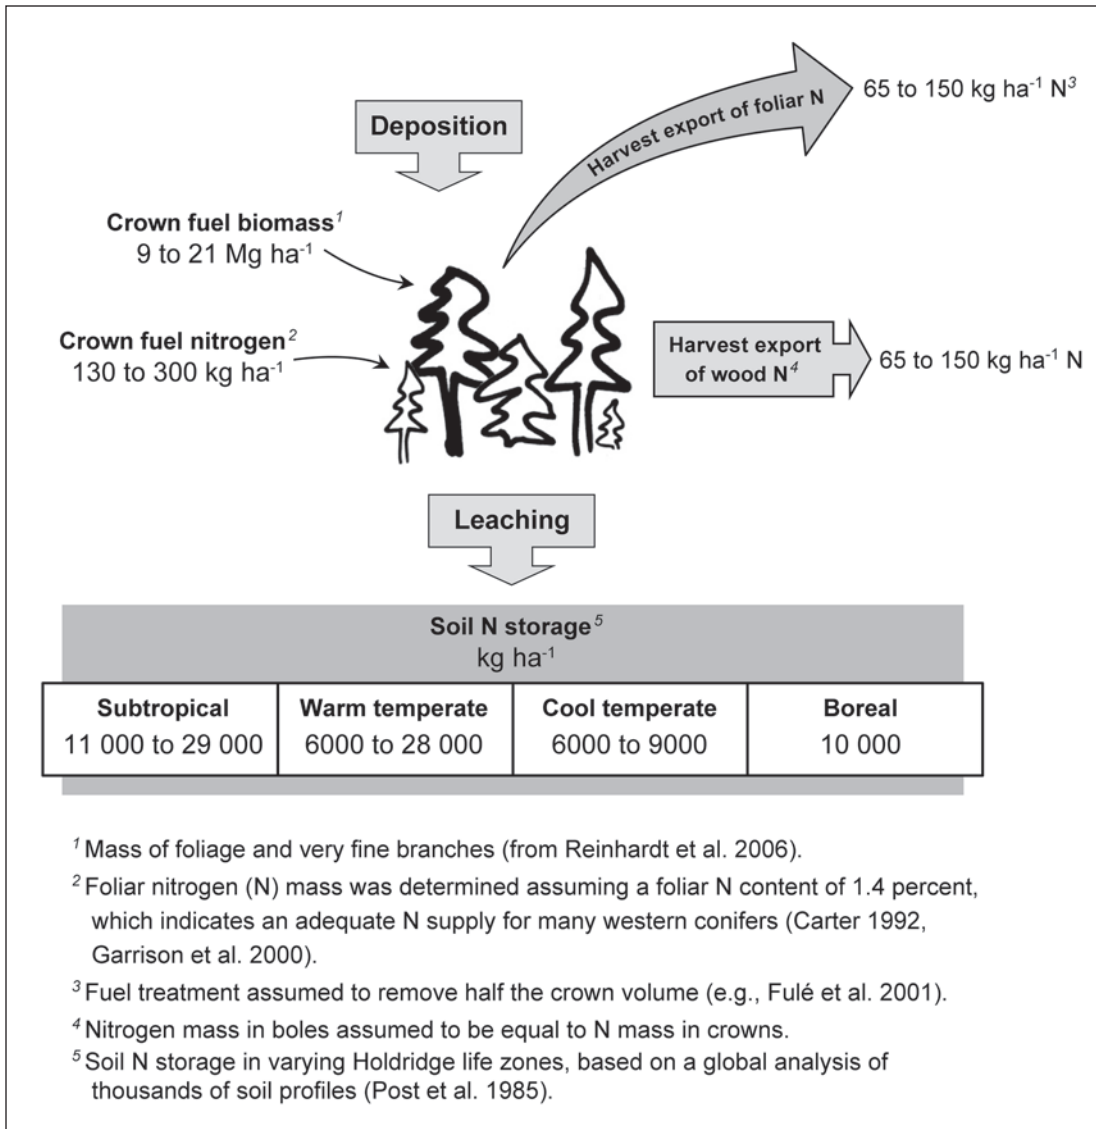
Deposition

Harvest export of foliar N

65 to 150 kg ha$^{-1}$ N$^{3}$

Crown fuel biomass$^{1}$
9 to 21 Mg ha$^{-1}$

Crown fuel nitrogen$^{2}$
130 to 300 kg ha$^{-1}$

Harvest export of wood N$^{4}$

65 to 150 kg ha$^{-1}$ N

Leaching

Soil N storage$^{5}$
kg ha$^{-1}$

| Subtropical | Warm temperate | Cool temperate | Boreal |
|---|---|---|---|
| 11 000 to 29 000 | 6000 to 28 000 | 6000 to 9000 | 10 000 |

$^{1}$ Mass of foliage and very fine branches (from Reinhardt et al. 2006).

$^{2}$ Foliar nitrogen (N) mass was determined assuming a foliar N content of 1.4 percent, which indicates an adequate N supply for many western conifers (Carter 1992, Garrison et al. 2000).

$^{3}$ Fuel treatment assumed to remove half the crown volume (e.g., Fulé et al. 2001).

$^{4}$ Nitrogen mass in boles assumed to be equal to N mass in crowns.

$^{5}$ Soil N storage in varying Holdridge life zones, based on a global analysis of thousands of soil profiles (Post et al. 1985).